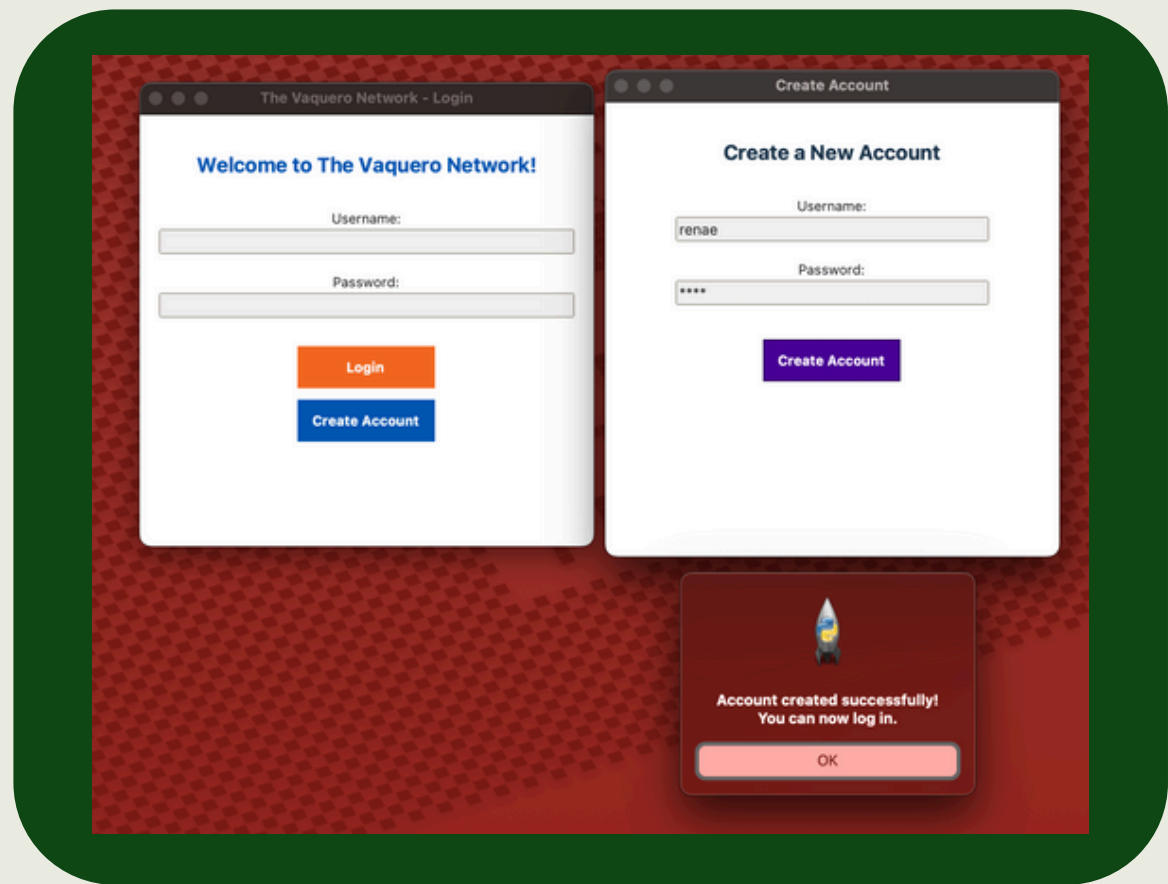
The Vaquero Network - Login

Welcome to The Vaquero Network!

Username:

Password:

Login

Create Account

Create Account

Create a New Account

Username:

renae

Password:

****

Create Account

Account created successfully!
You can now log in.

OK